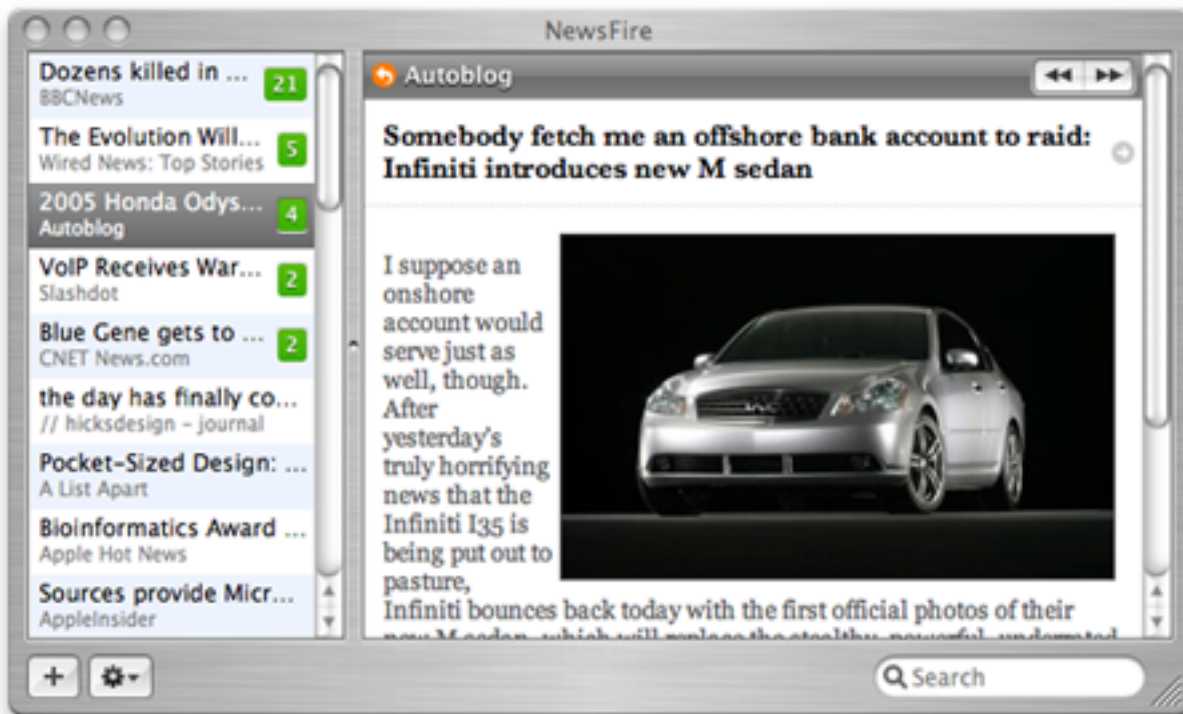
NewsFire

Dozens killed in ...
BBCNews
21

The Evolution Will...
Wired News: Top Stories
5

2005 Honda Odys...
Autoblog
4

VoIP Receives War...
Slashdot
2

Blue Gene gets to ...
CNET News.com
2

the day has finally co...
// hicksdesign – journal

Pocket-Sized Design: ...
A List Apart

Bioinformatics Award ...
Apple Hot News

Sources provide Micr...
AppleInsider

Autoblog

Somebody fetch me an offshore bank account to raid: Infiniti introduces new M sedan

I suppose an onshore account would serve just as well, though. After yesterday's truly horrifying news that the Infiniti I35 is being put out to pasture, Infiniti bounces back today with the first official photos of their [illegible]

+

Search